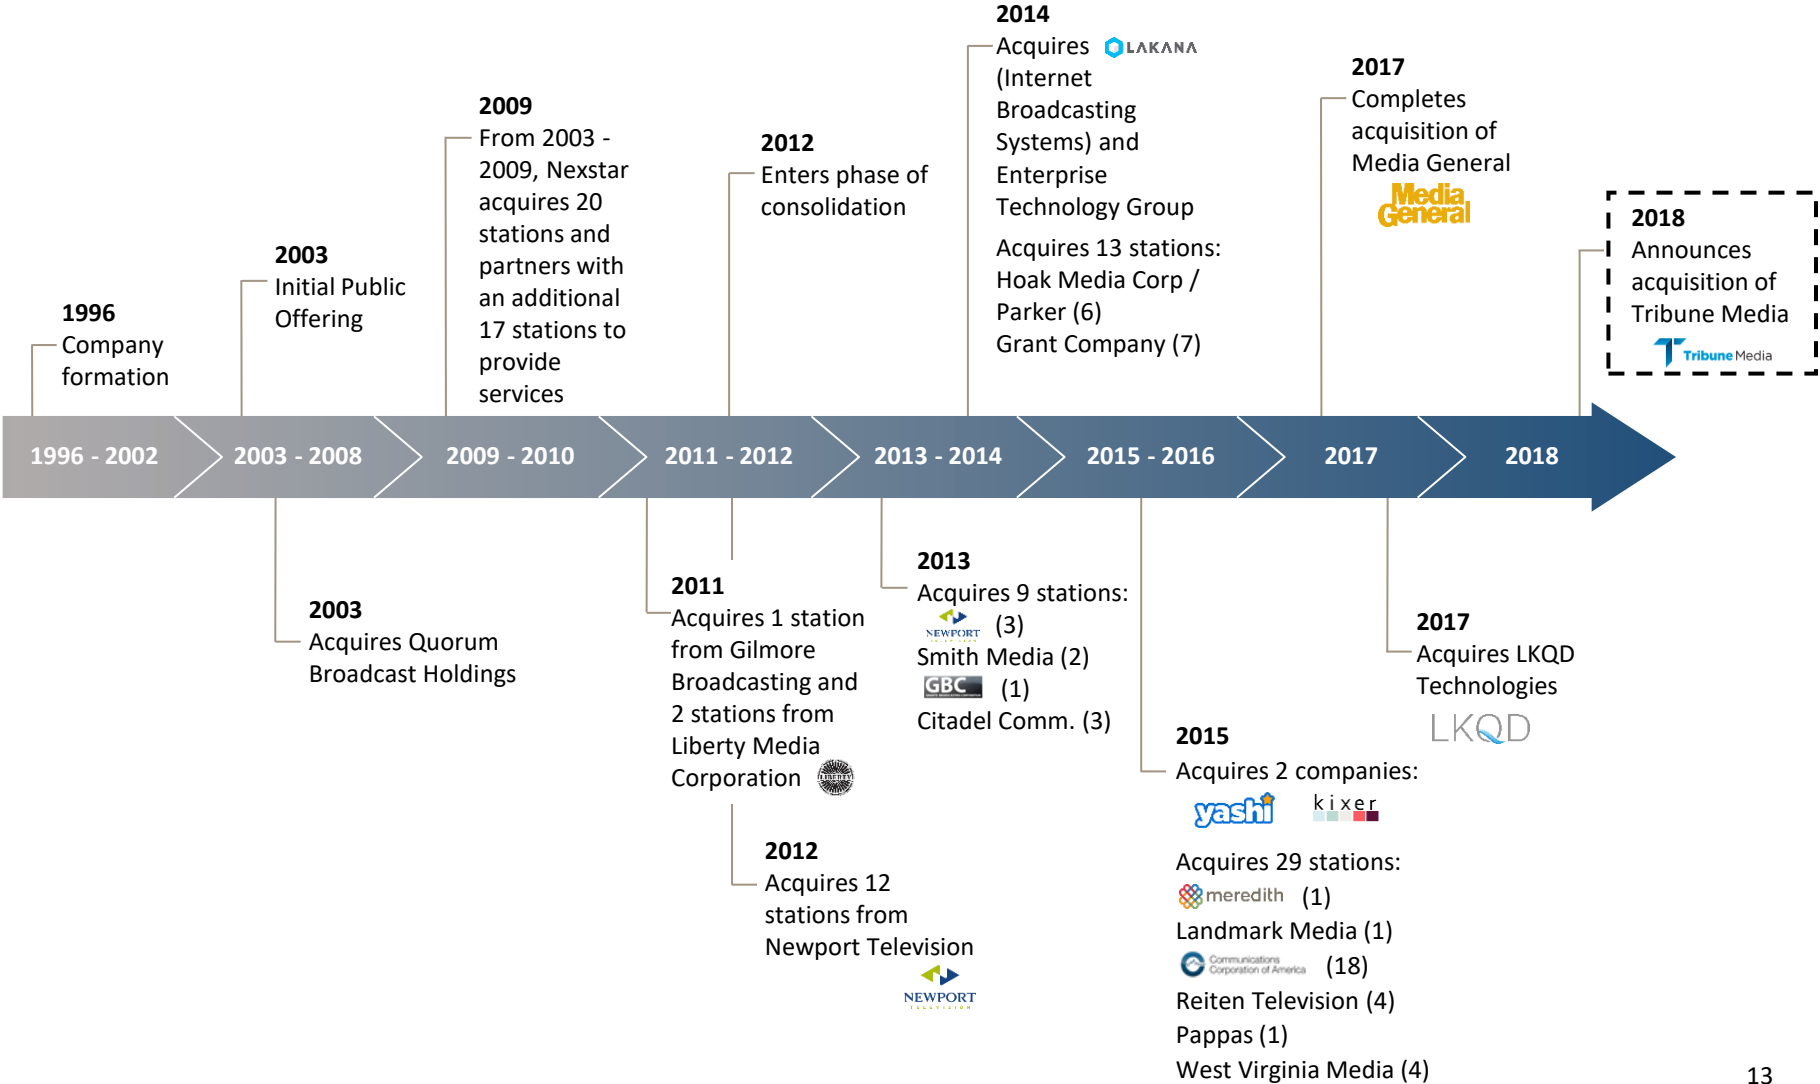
1996
Company formation

2003
Initial Public Offering

2009
From 2003 - 2009, Nexstar acquires 20 stations and partners with an additional 17 stations to provide services

2012
Enters phase of consolidation

2014
Acquires LAKANA (Internet Broadcasting Systems) and Enterprise Technology Group

Acquires 13 stations:
Hoak Media Corp / Parker (6)
Grant Company (7)

2017
Completes acquisition of Media General
Media General

2018
Announces acquisition of Tribune Media
Tribune Media

1996 - 2002
2003 - 2008
2009 - 2010
2011 - 2012
2013 - 2014
2015 - 2016
2017
2018

2003
Acquires Quorum Broadcast Holdings

2011
Acquires 1 station from Gilmore Broadcasting and 2 stations from Liberty Media Corporation

2012
Acquires 12 stations from Newport Television
NEWPORT

2013
Acquires 9 stations:
NEWPORT (3)
Smith Media (2)
GBC (1)
Citadel Comm. (3)

2015
Acquires 2 companies:
yashi kixer

Acquires 29 stations:
meredith (1)
Landmark Media (1)
Communications Corporation of America (18)
Reiten Television (4)
Pappas (1)
West Virginia Media (4)

2017
Acquires LKQD Technologies
LKQD

13